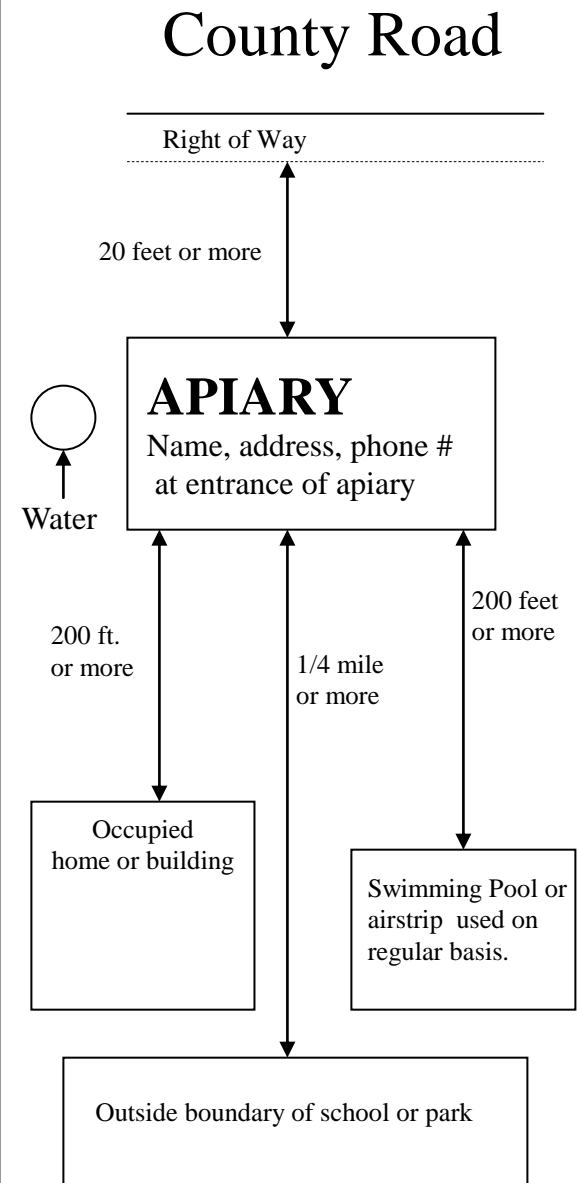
County Road

Right of Way

20 feet or more

APIARY
Name, address, phone # at entrance of apiary

Water

200 ft. or more

1/4 mile or more

200 feet or more

Occupied home or building

Swimming Pool or airstrip used on regular basis.

Outside boundary of school or park